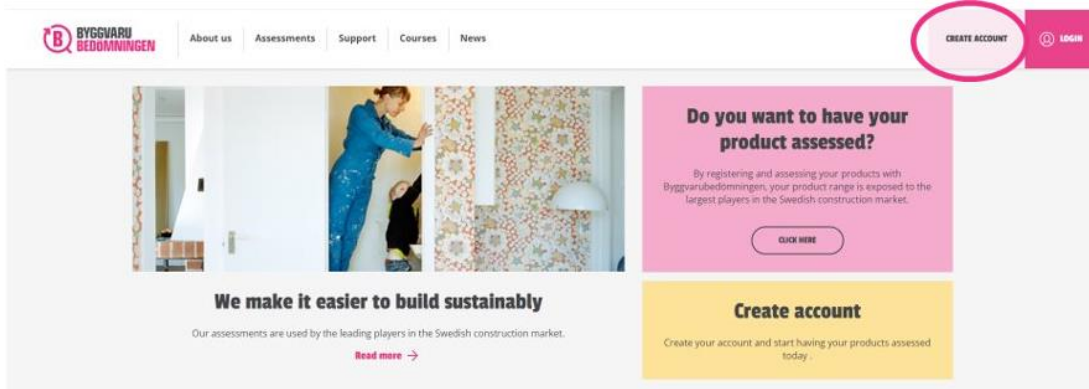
BYGGVARU BEDÖMNINGEN

About us Assessments Support Courses News

CREATE ACCOUNT

LOGIN

Do you want to have your product assessed?

By registering and assessing your products with Byggvarubedömningen, your product range is exposed to the largest players in the Swedish construction market.

CLICK HERE

We make it easier to build sustainably

Our assessments are used by the leading players in the Swedish construction market.

Read more →

Create account

Create your account and start having your products assessed today .